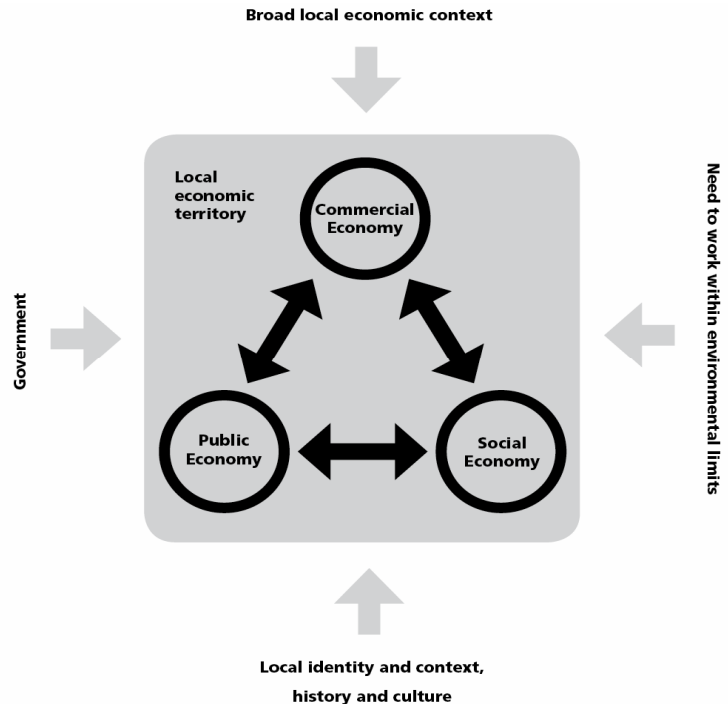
Broad local economic context

Government

Local economic territory

Commercial Economy

Public Economy

Social Economy

Need to work within environmental limits

Local identity and context, history and culture